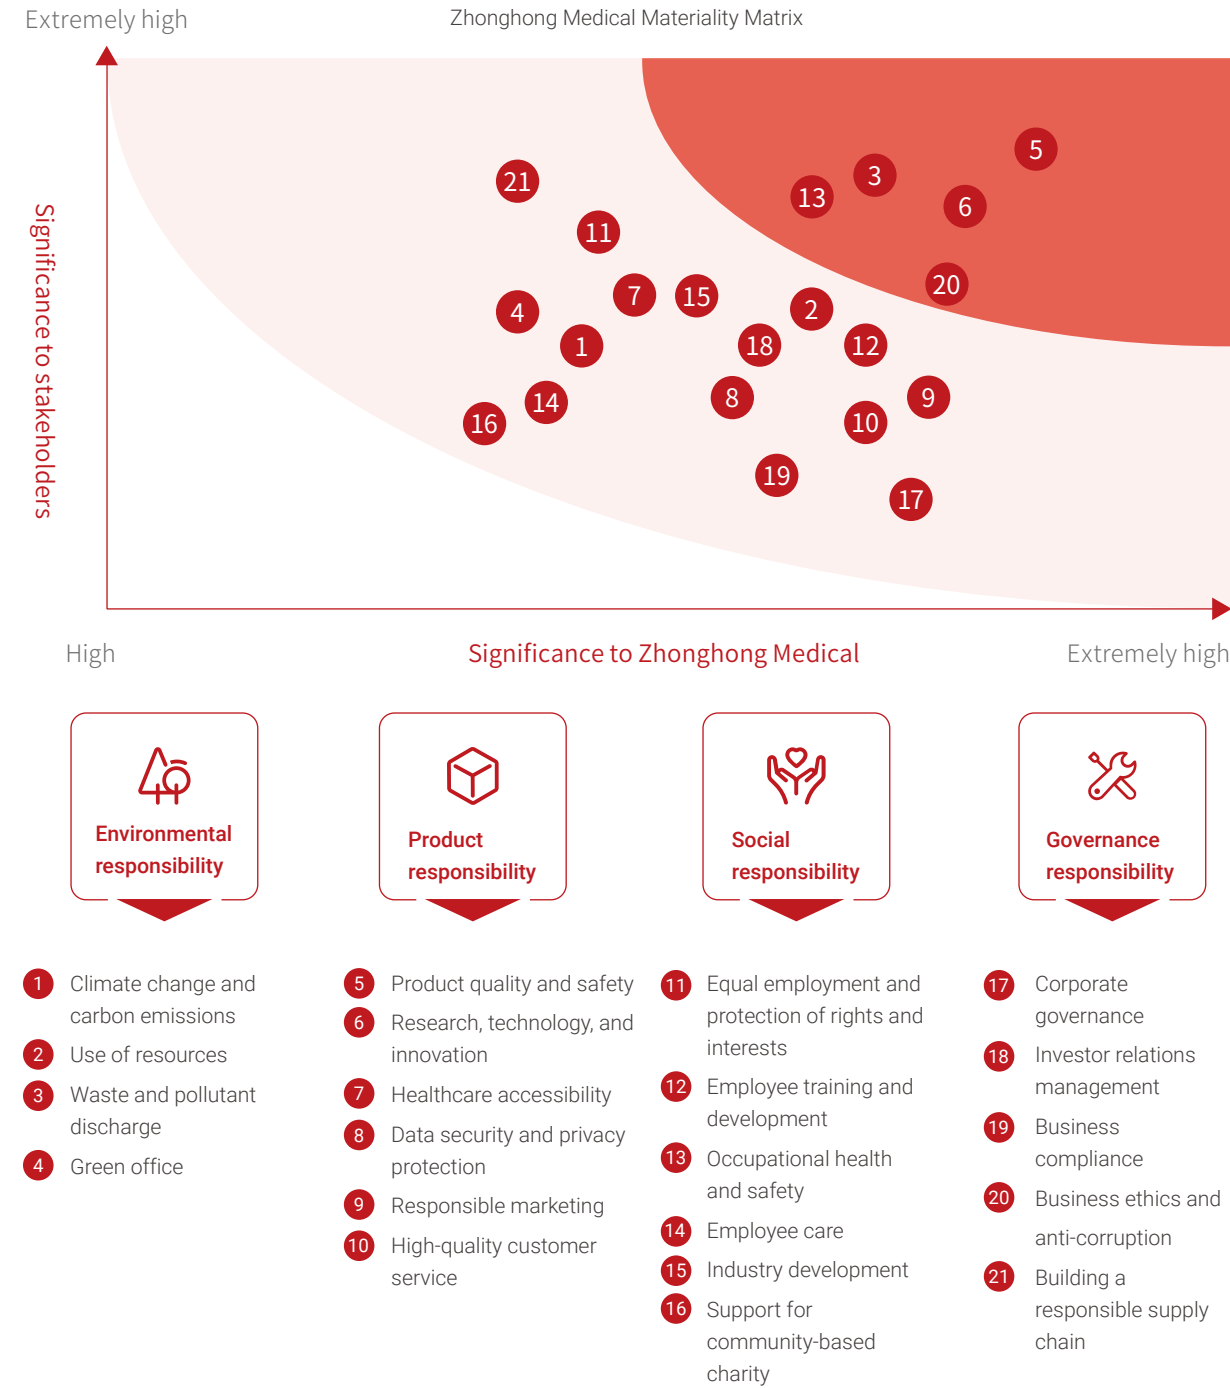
Extremely high

Zhonghong Medical Materiality Matrix

Significance to stakeholders

21 11 13 3 5 6 7 15 4 1 20 2 18 12 8 9 14 16 10 19 17

High

Significance to Zhonghong Medical

Extremely high

Environmental responsibility

Product responsibility

Social responsibility

Governance responsibility

1 Climate change and carbon emissions
2 Use of resources
3 Waste and pollutant discharge
4 Green office

5 Product quality and safety
6 Research, technology, and innovation
7 Healthcare accessibility
8 Data security and privacy protection
9 Responsible marketing
10 High-quality customer service

11 Equal employment and protection of rights and interests
12 Employee training and development
13 Occupational health and safety
14 Employee care
15 Industry development
16 Support for community-based charity

17 Corporate governance
18 Investor relations management
19 Business compliance
20 Business ethics and anti-corruption
21 Building a responsible supply chain